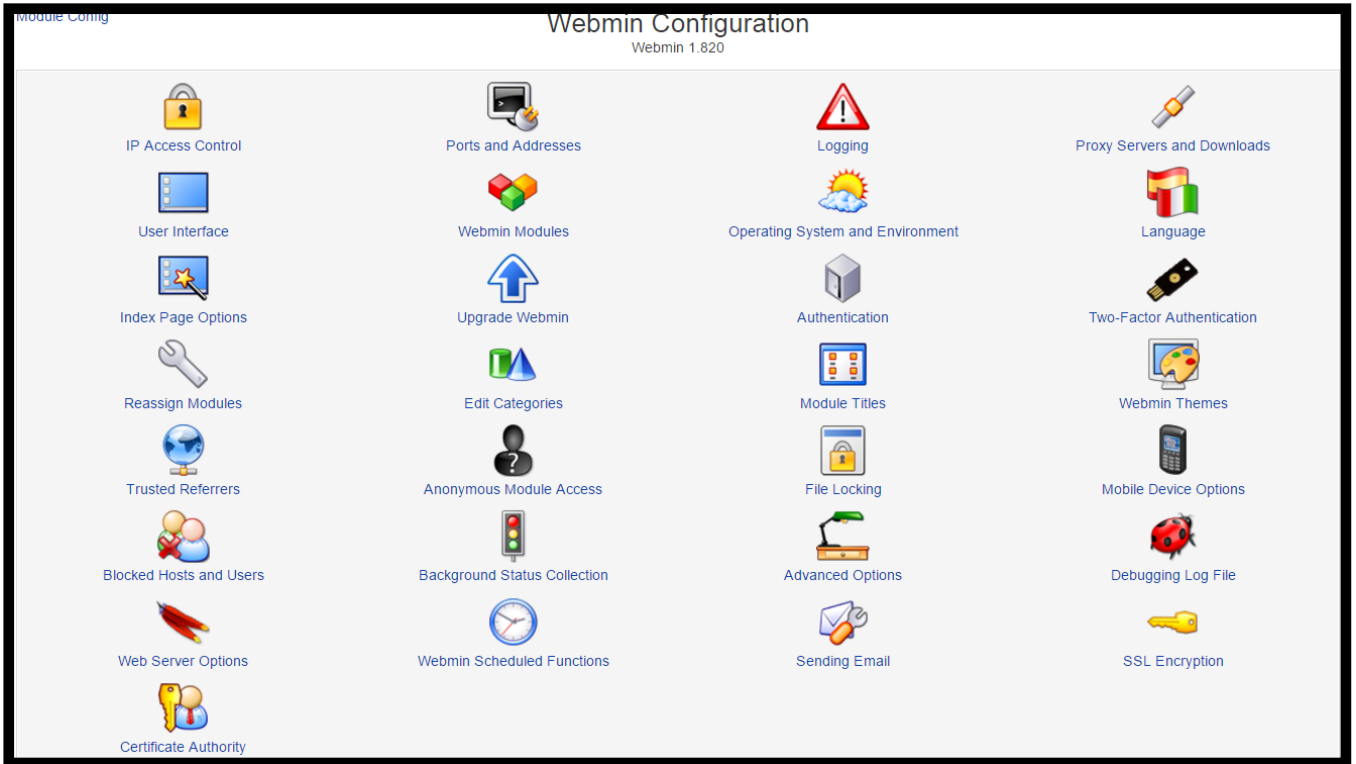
Module Config

Webmin Configuration
Webmin 1.820

| | | | |
|---|---|---|---|
| IP Access Control | Ports and Addresses | Logging | Proxy Servers and Downloads |
| User Interface | Webmin Modules | Operating System and Environment | Language |
| Index Page Options | Upgrade Webmin | Authentication | Two-Factor Authentication |
| Reassign Modules | Edit Categories | Module Titles | Webmin Themes |
| Trusted Referrers | Anonymous Module Access | File Locking | Mobile Device Options |
| Blocked Hosts and Users | Background Status Collection | Advanced Options | Debugging Log File |
| Web Server Options | Webmin Scheduled Functions | Sending Email | SSL Encryption |
| Certificate Authority | | | |